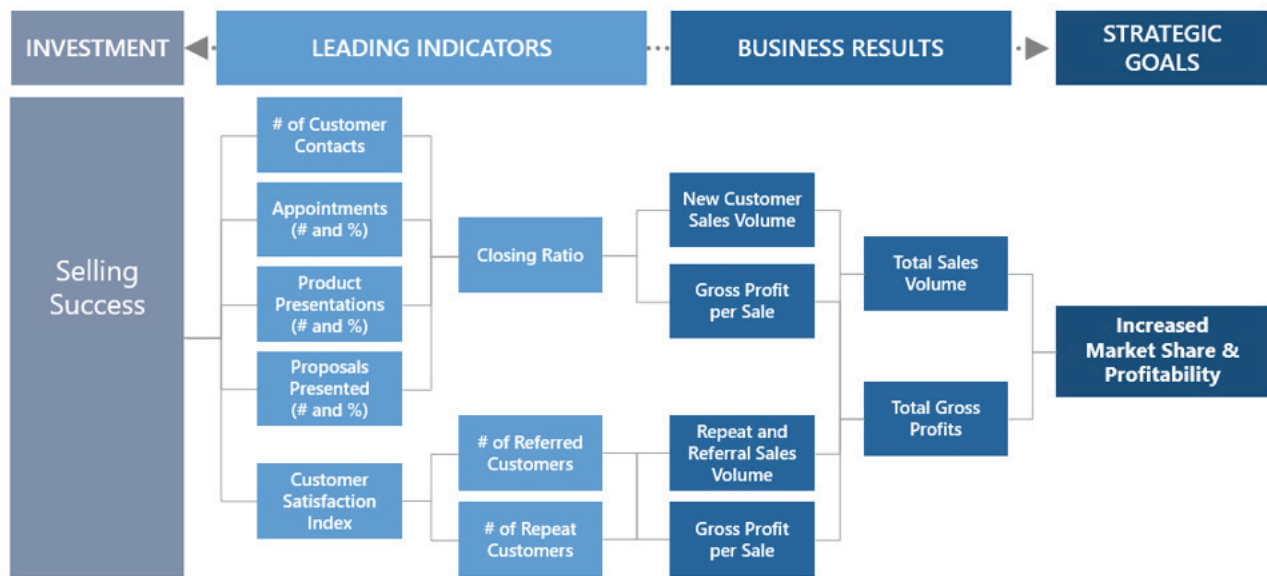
INVESTMENT

LEADING INDICATORS

BUSINESS RESULTS

STRATEGIC GOALS

Selling Success

# of Customer Contacts

Appointments (# and %)

Product Presentations (# and %)

Proposals Presented (# and %)

Customer Satisfaction Index

Closing Ratio

# of Referred Customers

# of Repeat Customers

New Customer Sales Volume

Gross Profit per Sale

Repeat and Referral Sales Volume

Gross Profit per Sale

Total Sales Volume

Total Gross Profits

Increased Market Share & Profitability